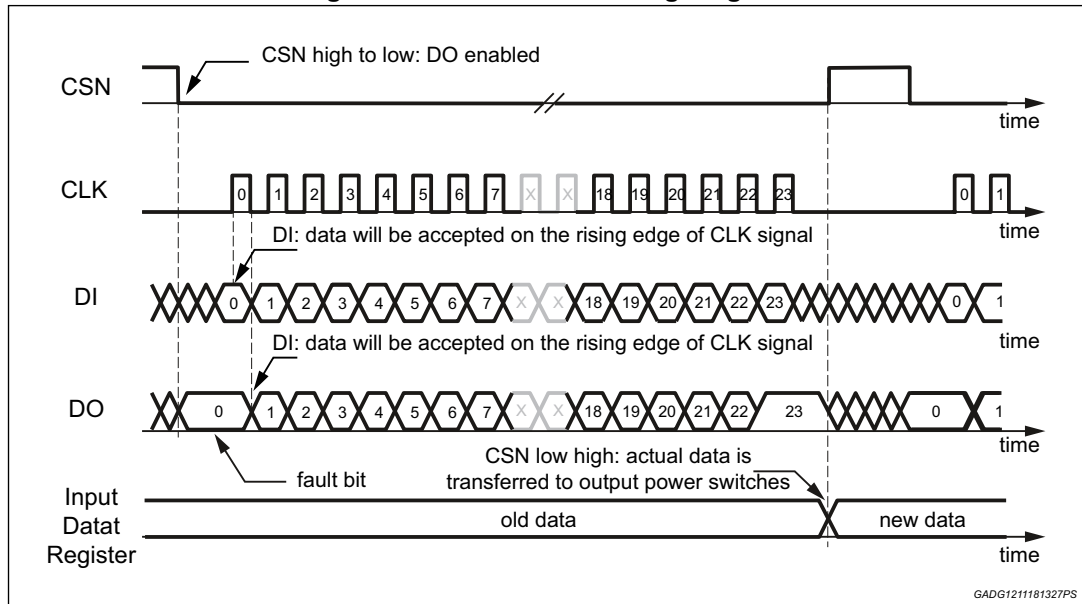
CSN high to low: DO enabled

CSN

time

CLK 0 1 2 3 4 5 6 7 X X 18 19 20 21 22 23 0 1

time

DI: data will be accepted on the rising edge of CLK signal

DI 0 1 2 3 4 5 6 7 X X 18 19 20 21 22 23 0 1

time

DI: data will be accepted on the rising edge of CLK signal

DO 0 1 2 3 4 5 6 7 X X 18 19 20 21 22 23 0 1

time

fault bit

CSN low high: actual data is transferred to output power switches

Input Datat Register

old data

new data

time

GADG1211181327PS